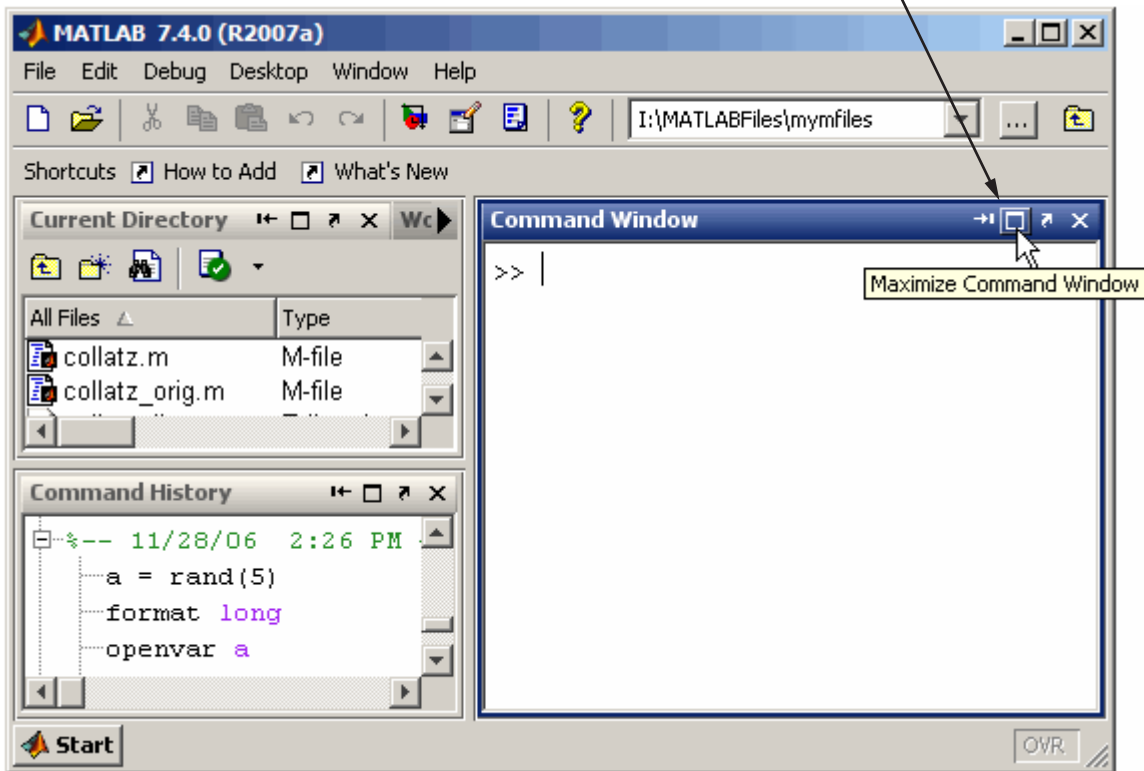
MATLAB 7.4.0 (R2007a)

File Edit Debug Desktop Window Help

I:\MATLABFiles\mymfiles

...

Shortcuts How to Add What's New

Current Directory

Wo

All Files

Type

collatz.m M-file
collatz_orig.m M-file

Command History

%-- 11/28/06 2:26 PM

a = rand(5)
format long
openvar a

Command Window

>>

Maximize Command Window

Start

OVR